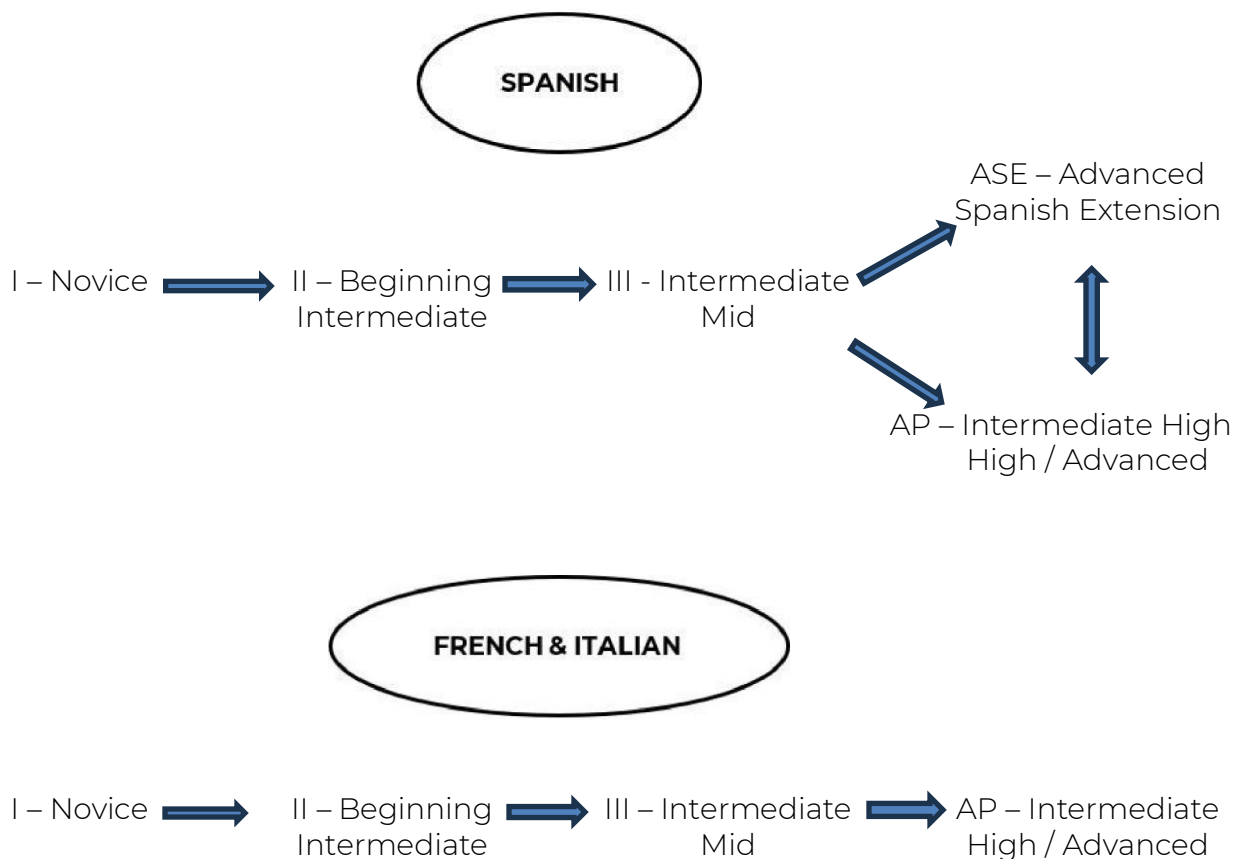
SPANISH

I – Novice

II – Beginning Intermediate

III - Intermediate Mid

ASE – Advanced Spanish Extension

AP – Intermediate High High / Advanced

FRENCH & ITALIAN

I – Novice

II – Beginning Intermediate

III – Intermediate Mid

AP – Intermediate High / Advanced